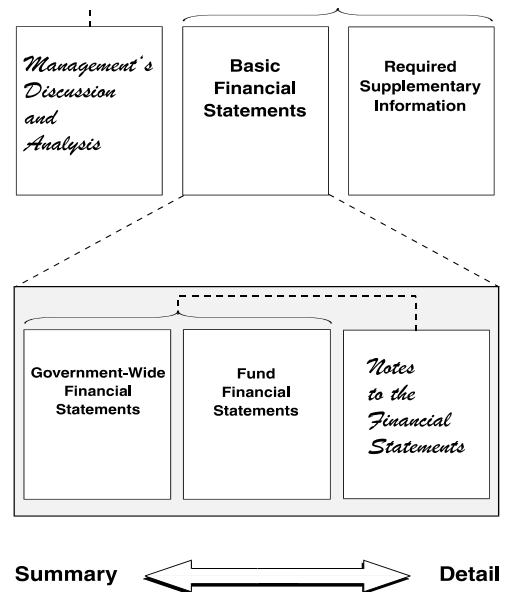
Management's Discussion and Analysis

Basic Financial Statements

Required Supplementary Information

Government-Wide Financial Statements

Fund Financial Statements

Notes to the Financial Statements

Summary

Detail